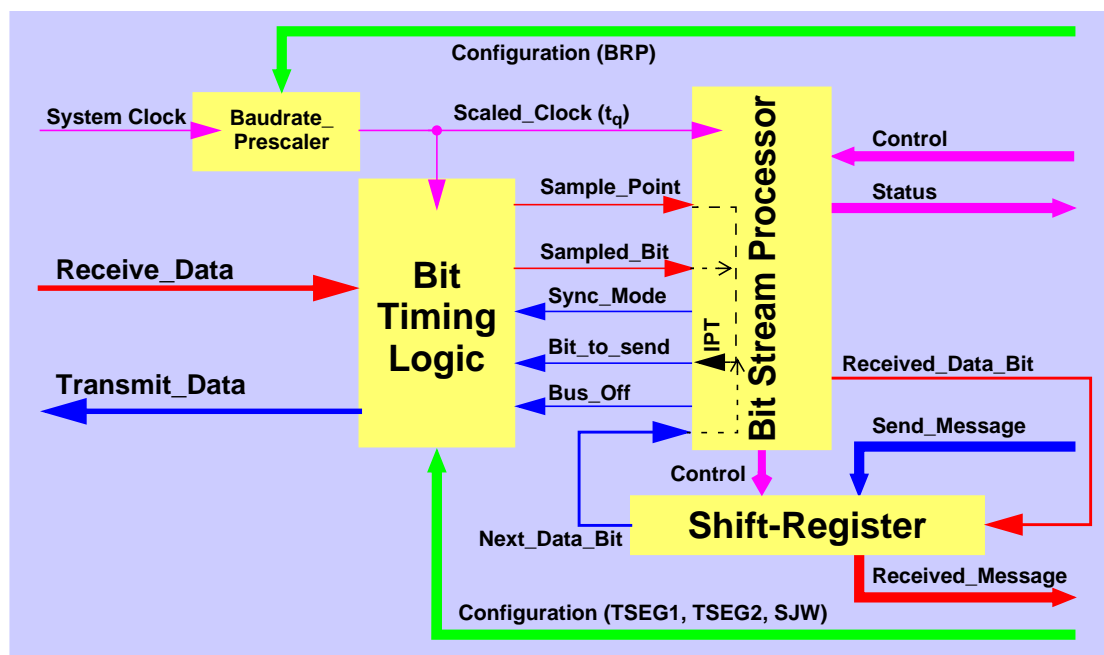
Configuration (BRP)

System Clock

Baudrate_ Prescaler

Scaled_Clock ($t_q$)

Bit Stream Processor

Control

Status

Sample_Point

Sampled_Bit

Receive_Data

Bit Timing Logic

Sync_Mode

IPT

Bit_to_send

Received_Data_Bit

Transmit_Data

Bus_Off

Send_Message

Control

Next_Data_Bit

Shift-Register

Received_Message

Configuration (TSEG1, TSEG2, SJW)